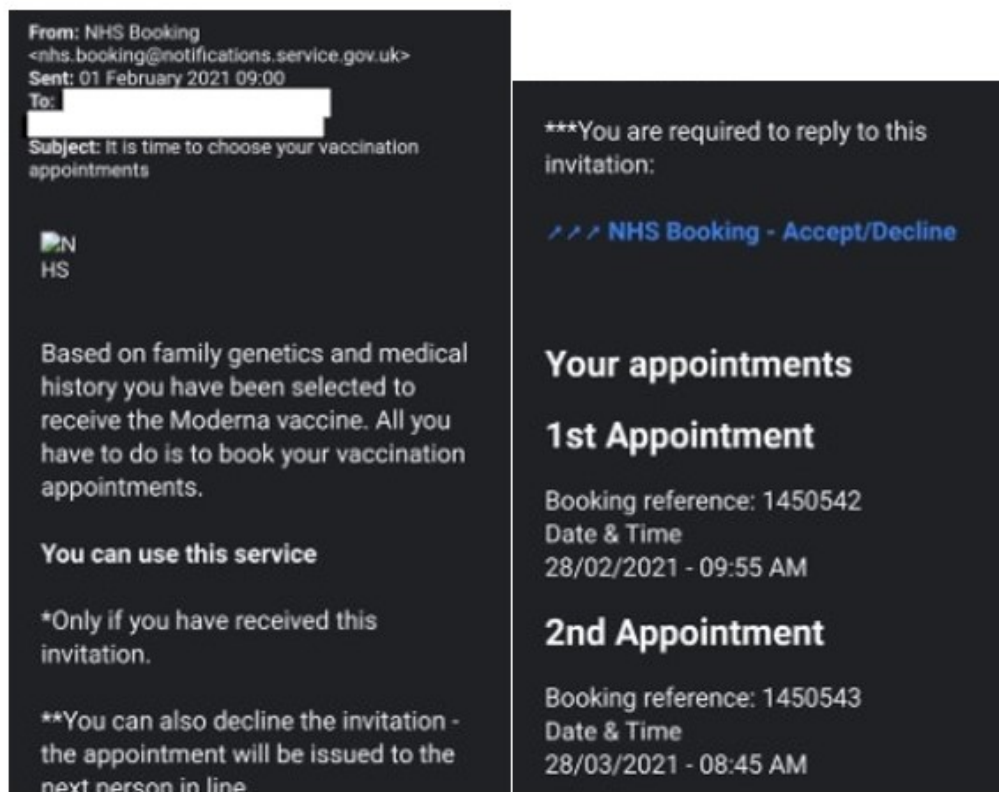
From: NHS Booking <nhs.booking@notifications.service.gov.uk>
Sent: 01 February 2021 09:00
To:
Subject: It is time to choose your vaccination appointments

N
HS

Based on family genetics and medical history you have been selected to receive the Moderna vaccine. All you have to do is to book your vaccination appointments.

You can use this service

*Only if you have received this invitation.

**You can also decline the invitation - the appointment will be issued to the next person in line

***You are required to reply to this invitation:

↗↗↗ NHS Booking - Accept/Decline

Your appointments

1st Appointment

Booking reference: 1450542
Date & Time
28/02/2021 - 09:55 AM

2nd Appointment

Booking reference: 1450543
Date & Time
28/03/2021 - 08:45 AM